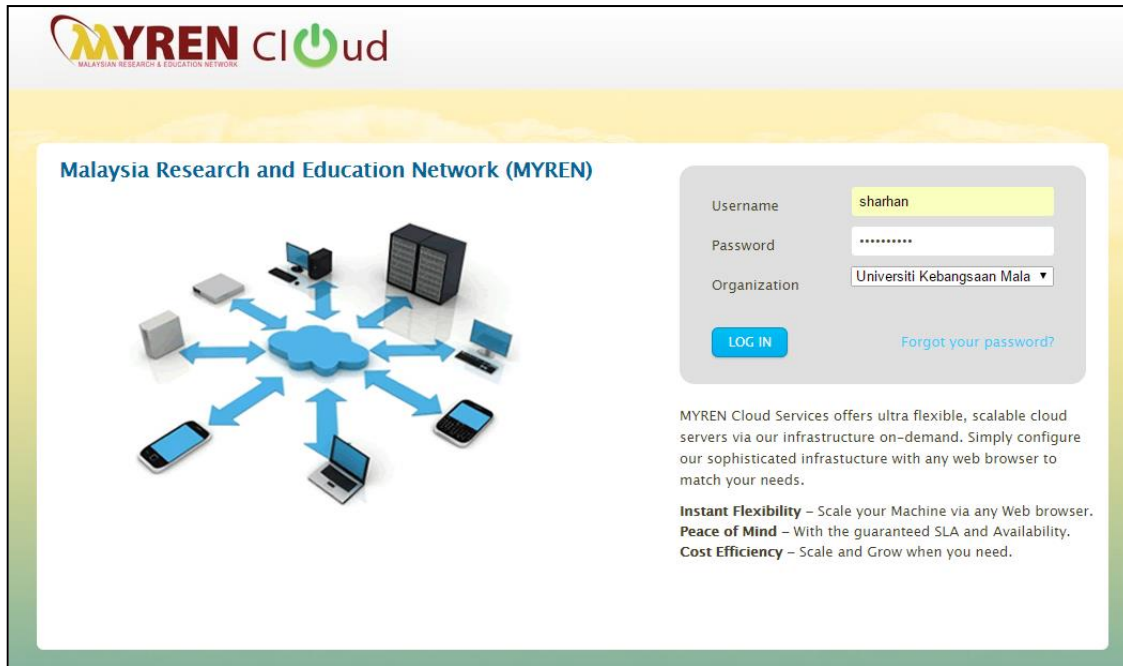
MYREN Cloud
MALAYSIAN RESEARCH & EDUCATION NETWORK

Malaysia Research and Education Network (MYREN)

Username sharhan
Password ••••••••••
Organization Universiti Kebangsaan Mala ▼

LOG IN

Forgot your password?

MYREN Cloud Services offers ultra flexible, scalable cloud servers via our infrastructure on-demand. Simply configure our sophisticated infrastucture with any web browser to match your needs.

**Instant Flexibility** – Scale your Machine via any Web browser.
**Peace of Mind** – With the guaranteed SLA and Availability.
**Cost Efficiency** – Scale and Grow when you need.